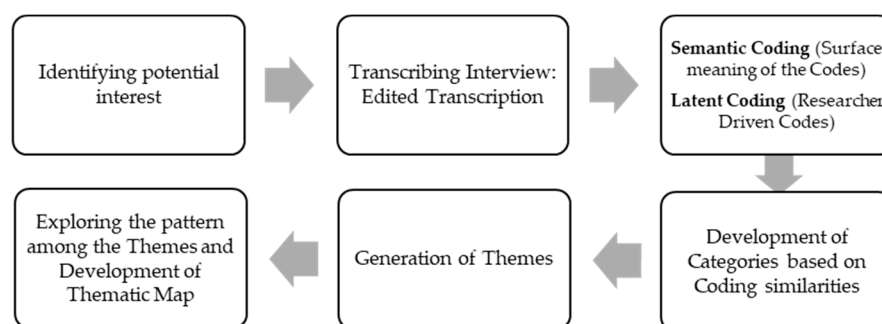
Identifying potential interest

Transcribing Interview: Edited Transcription

**Semantic Coding** (Surface meaning of the Codes)

**Latent Coding** (Researcher Driven Codes)

Development of Categories based on Coding similarities

Generation of Themes

Exploring the pattern among the Themes and Development of Thematic Map